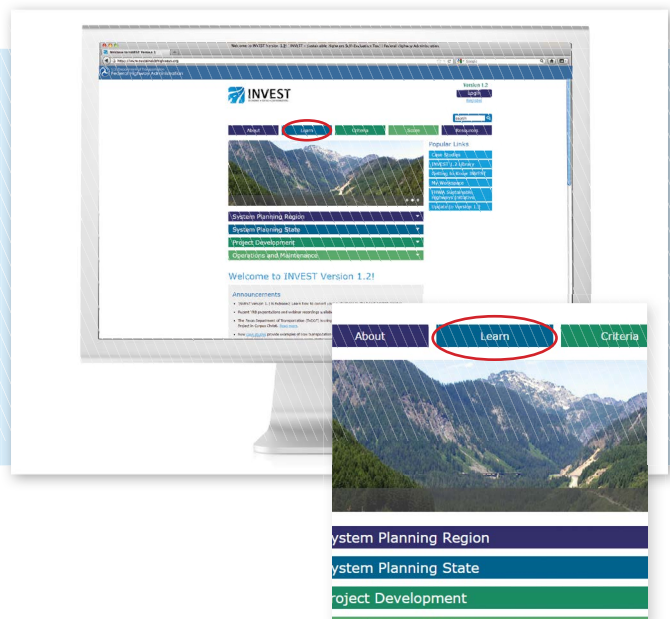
Welcome to INVEST Version 1.2 | INVEST – Sustainable Highways Self-Evaluation Tool | Federal Highway Administration

U.S. Department of Transportation
Federal Highway Administration

INVEST

Version 1.2
Login

About
Learn
Criteria
Score
Resources

Popular Links
Case Studies
INVEST 1.2 Library
Spotlight Webinar
FAQ
Webinars
INVEST Version 1.2

System Planning Region
System Planning State
Project Development
Operations and Maintenance

Welcome to INVEST Version 1.2!

Announcements

About
Learn
Criteria

ystem Planning Region
ystem Planning State
roject Development